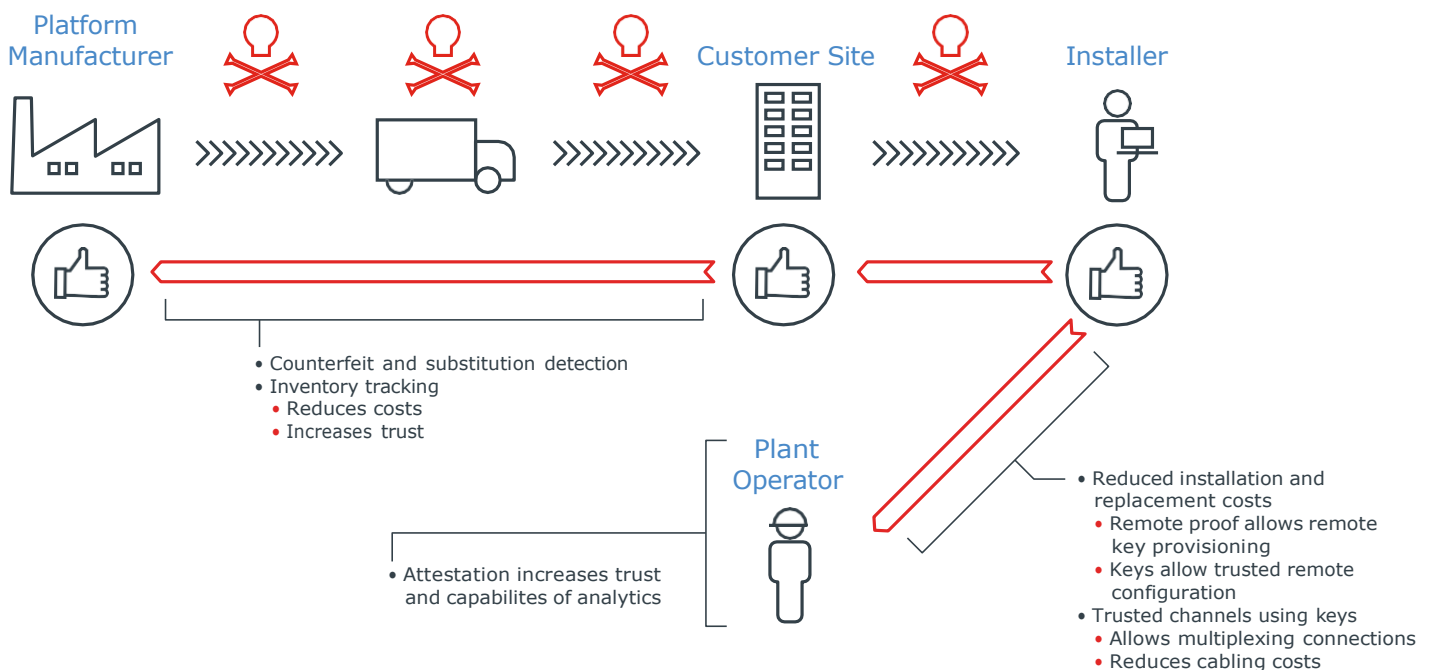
Platform Manufacturer

Customer Site

Installer

• Counterfeit and substitution detection
• Inventory tracking
  • Reduces costs
  • Increases trust

Plant Operator

• Attestation increases trust and capabilites of analytics

• Reduced installation and replacement costs
  • Remote proof allows remote key provisioning
  • Keys allow trusted remote configuration
• Trusted channels using keys
  • Allows multiplexing connections
  • Reduces cabling costs